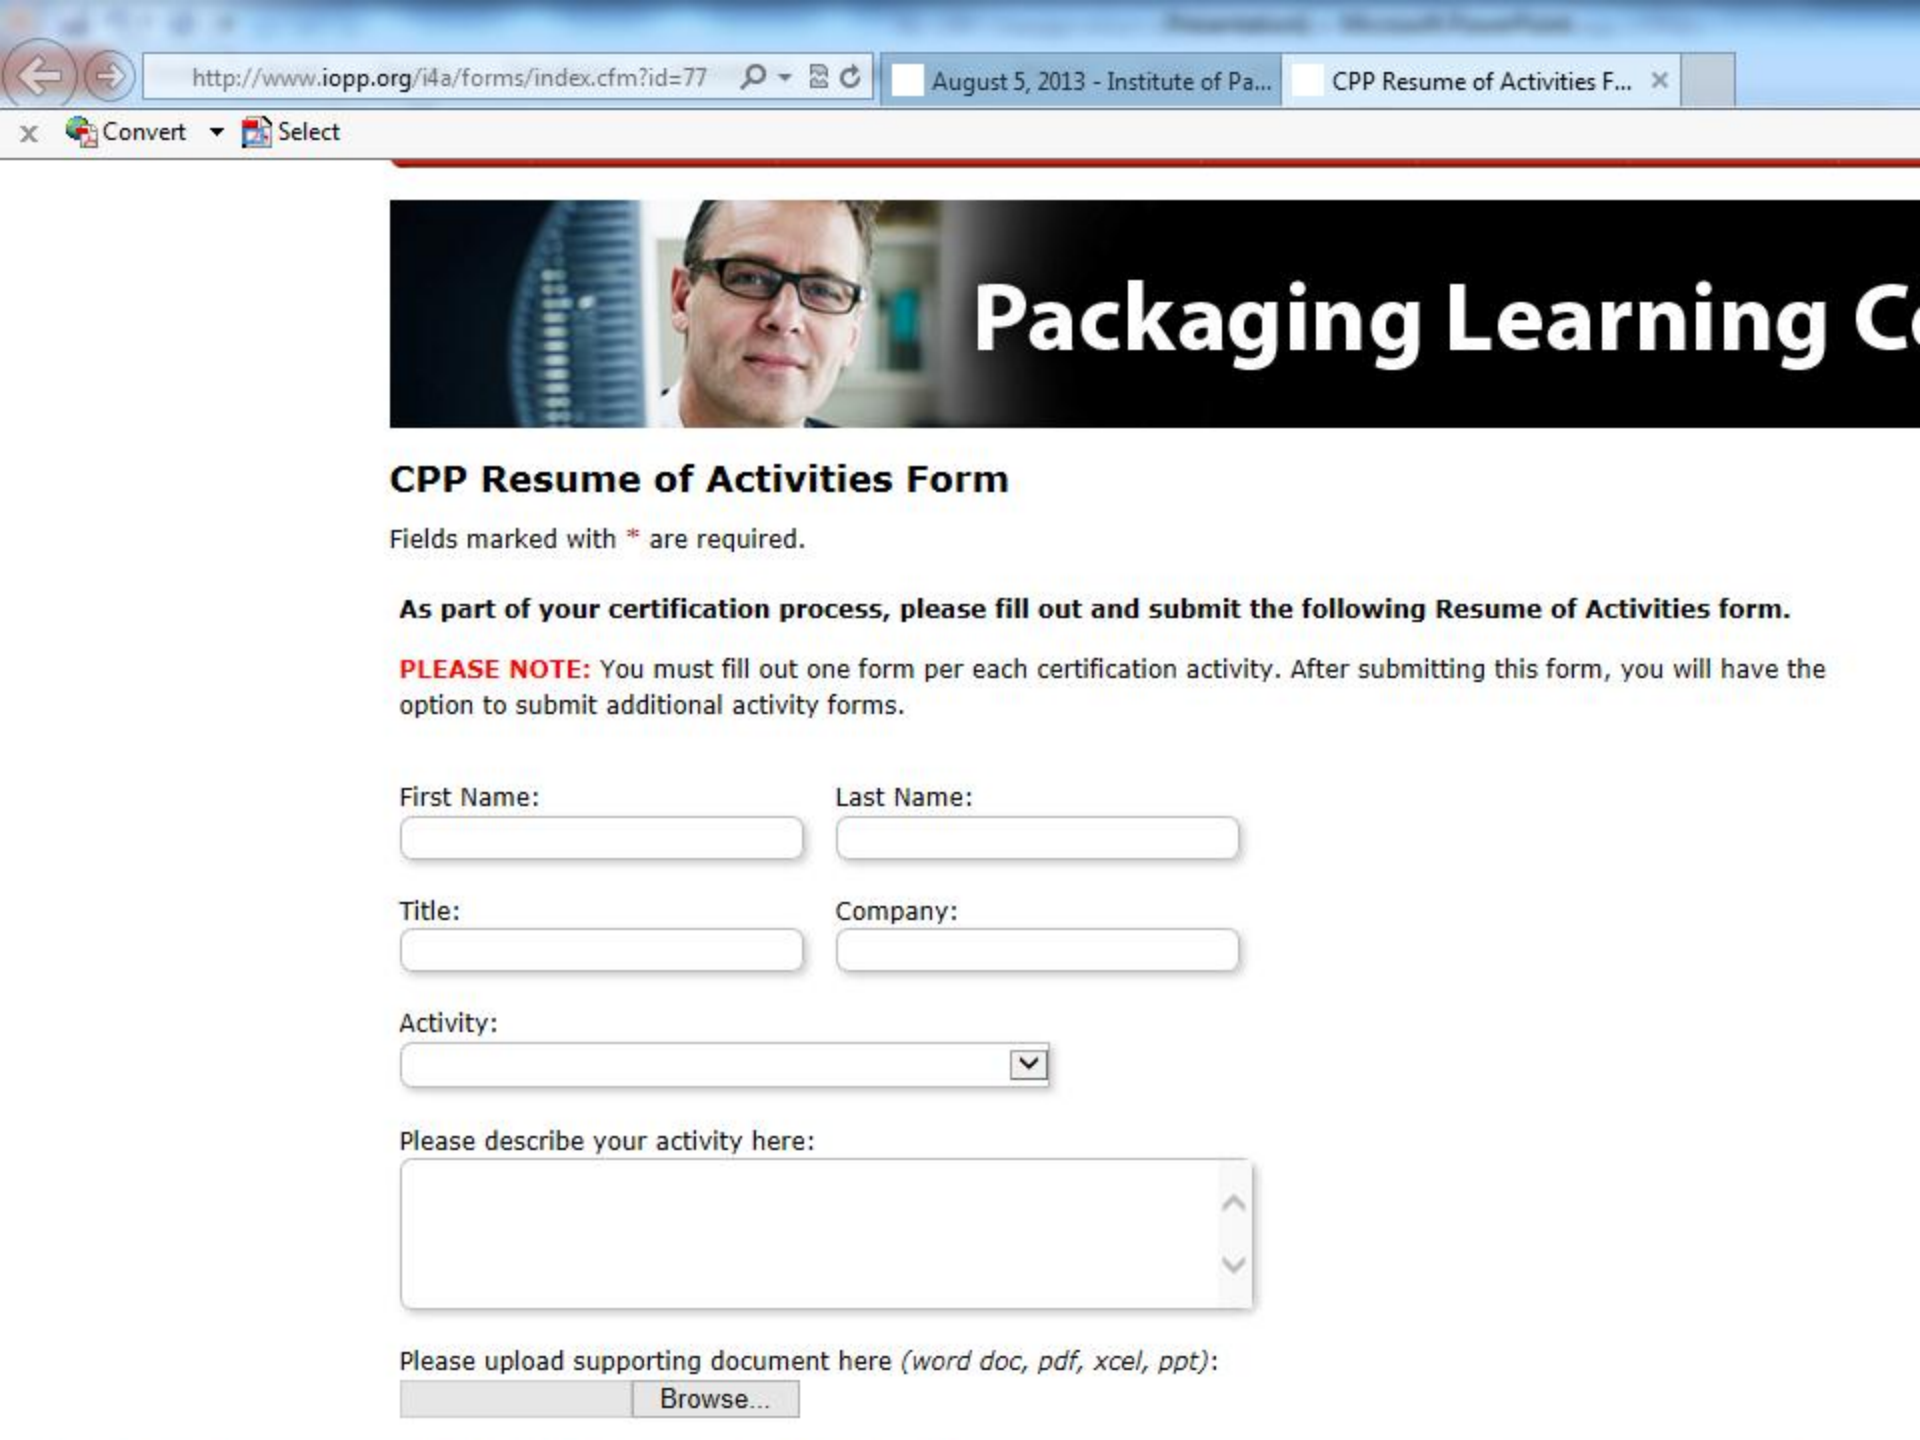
http://www.iopp.org/i4a/forms/index.cfm?id=77

August 5, 2013 - Institute of Pa...

CPP Resume of Activities F...

Convert

Select

Packaging Learning C

CPP Resume of Activities Form

Fields marked with * are required.

As part of your certification process, please fill out and submit the following Resume of Activities form.

PLEASE NOTE: You must fill out one form per each certification activity. After submitting this form, you will have the option to submit additional activity forms.

First Name:

Last Name:

Title:

Company:

Activity:

Please describe your activity here:

Please upload supporting document here (word doc, pdf, xcel, ppt):

Browse...